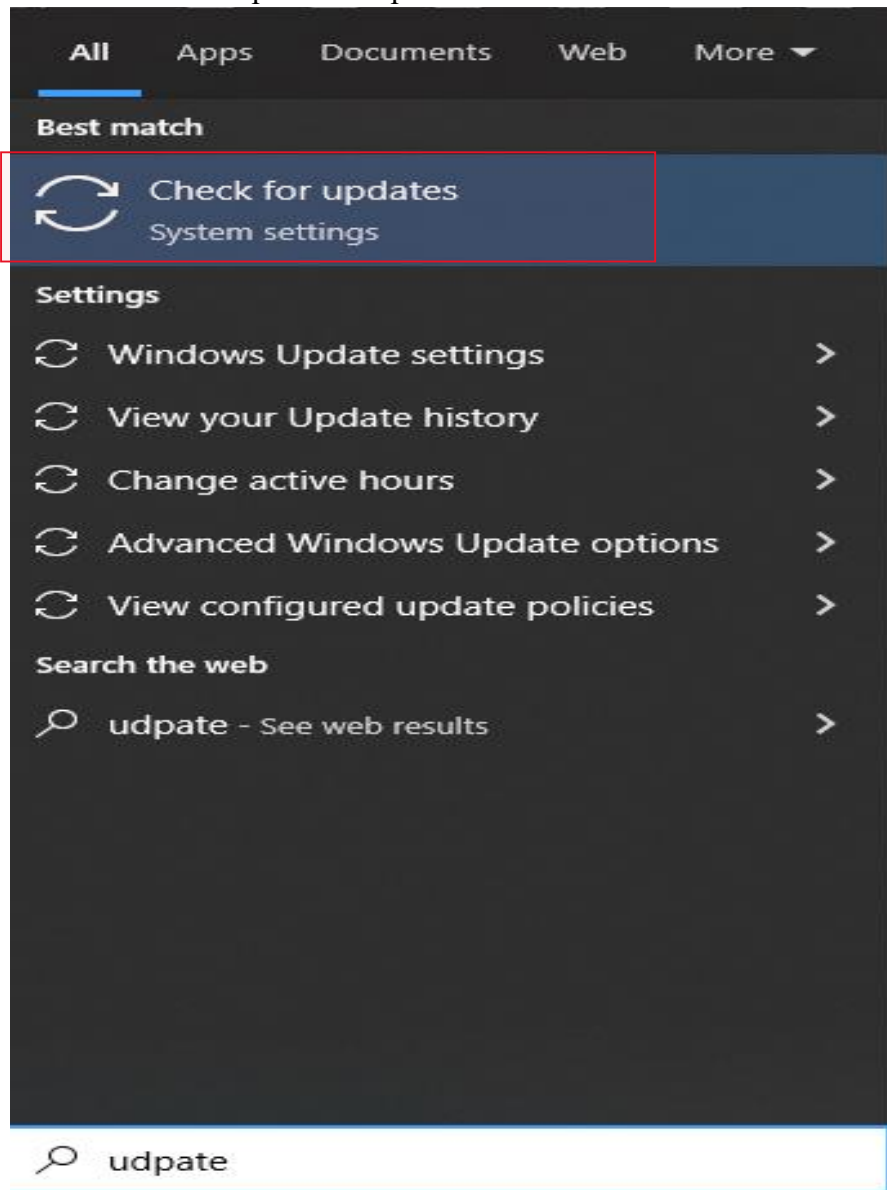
All Apps Documents Web More

Best match

Check for updates
System settings

Settings

Windows Update settings

View your Update history

Change active hours

Advanced Windows Update options

View configured update policies

Search the web

udpate - See web results

udpate